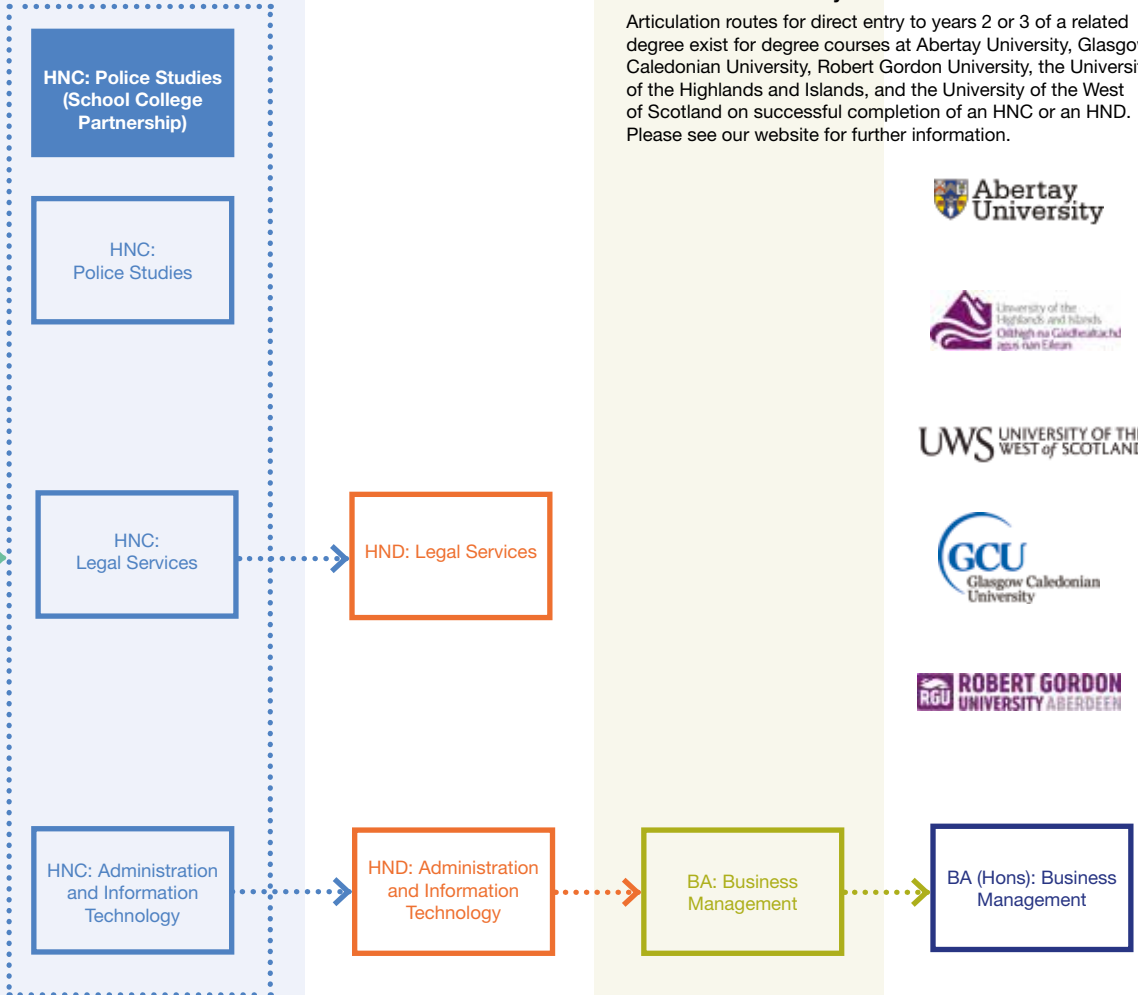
HNC: Police Studies (School College Partnership)

HNC: Police Studies

HNC: Legal Services

HND: Legal Services

HNC: Administration and Information Technology

HND: Administration and Information Technology

BA: Business Management

BA (Hons): Business Management

Articulation routes for direct entry to years 2 or 3 of a related degree exist for degree courses at Abertay University, Glasgow Caledonian University, Robert Gordon University, the Universit of the Highlands and Islands, and the University of the West of Scotland on successful completion of an HNC or an HND. Please see our website for further information.

Abertay University

University of the Highlands and Islands Oilthigh na Gàidhealtachd agus nan Eilean

UWS UNIVERSITY OF THE WEST of SCOTLAND

GCU Glasgow Caledonian University

RGU ROBERT GORDON UNIVERSITY ABERDEEN